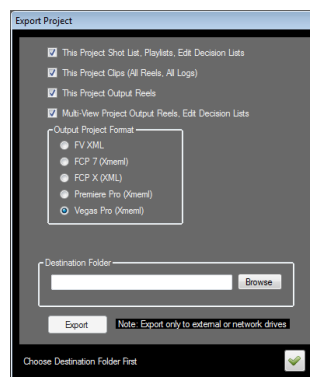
Export Project

This Project Shot List, Playlists, Edit Decision Lists

This Project Clips (All Reels, All Logs)

This Project Output Reels

Multi-View Project Output Reels, Edit Decision Lists

Output Project Format

FV XML

FCP 7 (Xmeml)

FCP X (XML)

Premiere Pro (Xmeml)

Vegas Pro (Xmeml)

Destination Folder

Browse

Export

Note: Export only to external or network drives

Choose Destination Folder First